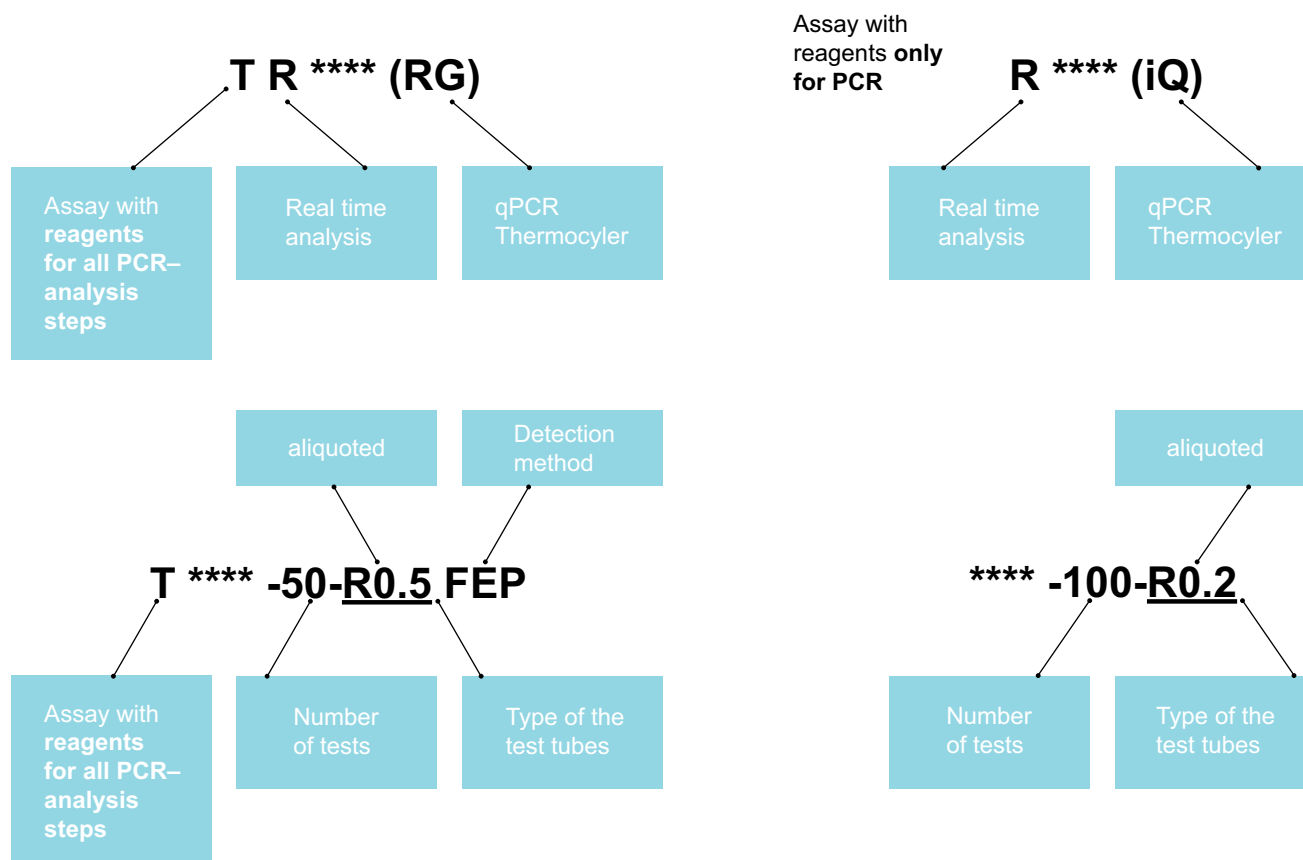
T R **** (RG)

Assay with reagents for all PCR–analysis steps

Real time analysis

qPCR Thermocyler

Assay with reagents only for PCR

R **** (iQ)

Real time analysis

qPCR Thermocyler

aliquoted

Detection method

T **** -50-R0.5 FEP

Assay with reagents for all PCR–analysis steps

Number of tests

Type of the test tubes

aliquoted

**** -100-R0.2

Number of tests

Type of the test tubes